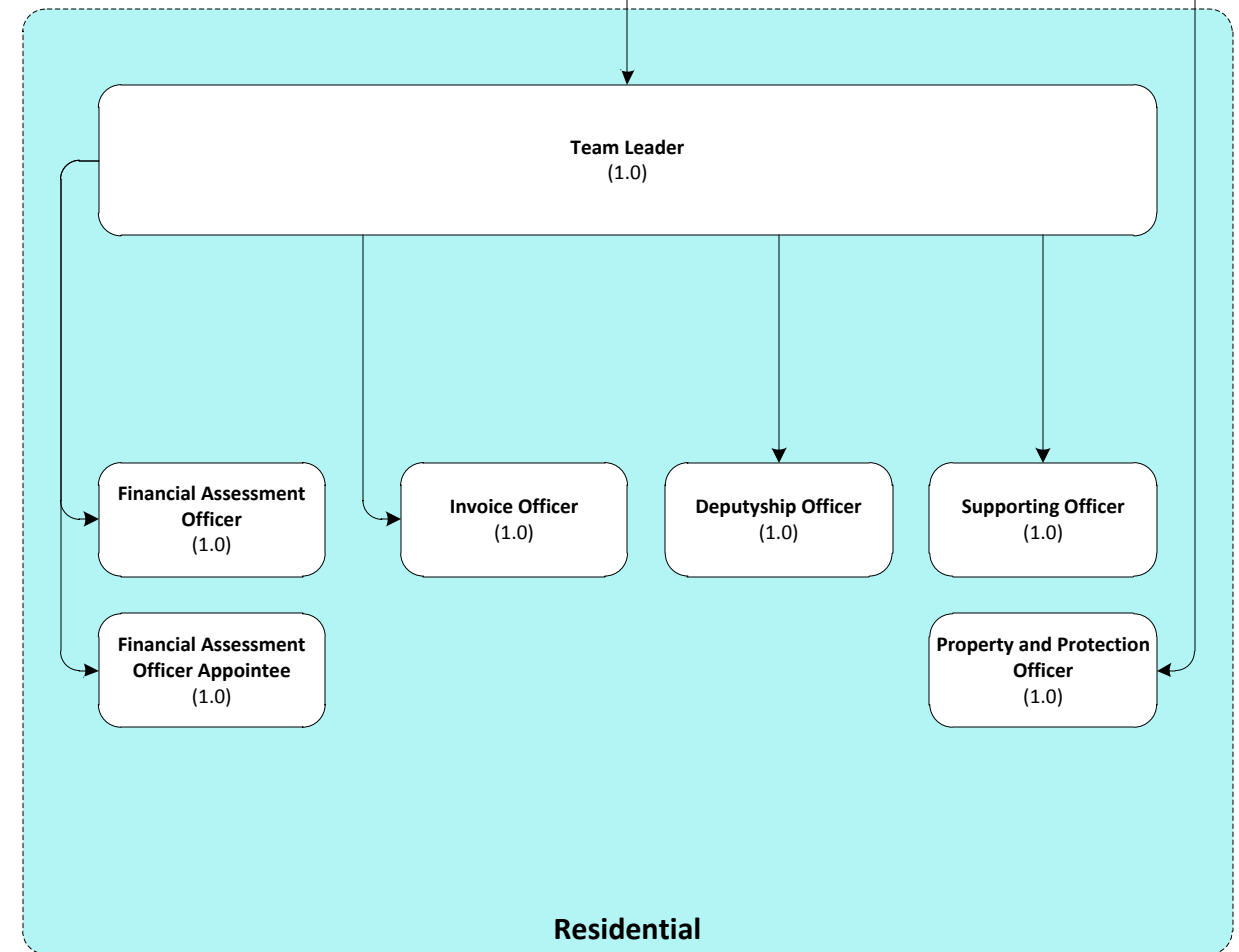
Team Leader
(1.0)

Financial Assessment Officer
(1.0)

Invoice Officer
(1.0)

Deputyship Officer
(1.0)

Supporting Officer
(1.0)

Financial Assessment Officer Appointee
(1.0)

Property and Protection Officer
(1.0)

Residential